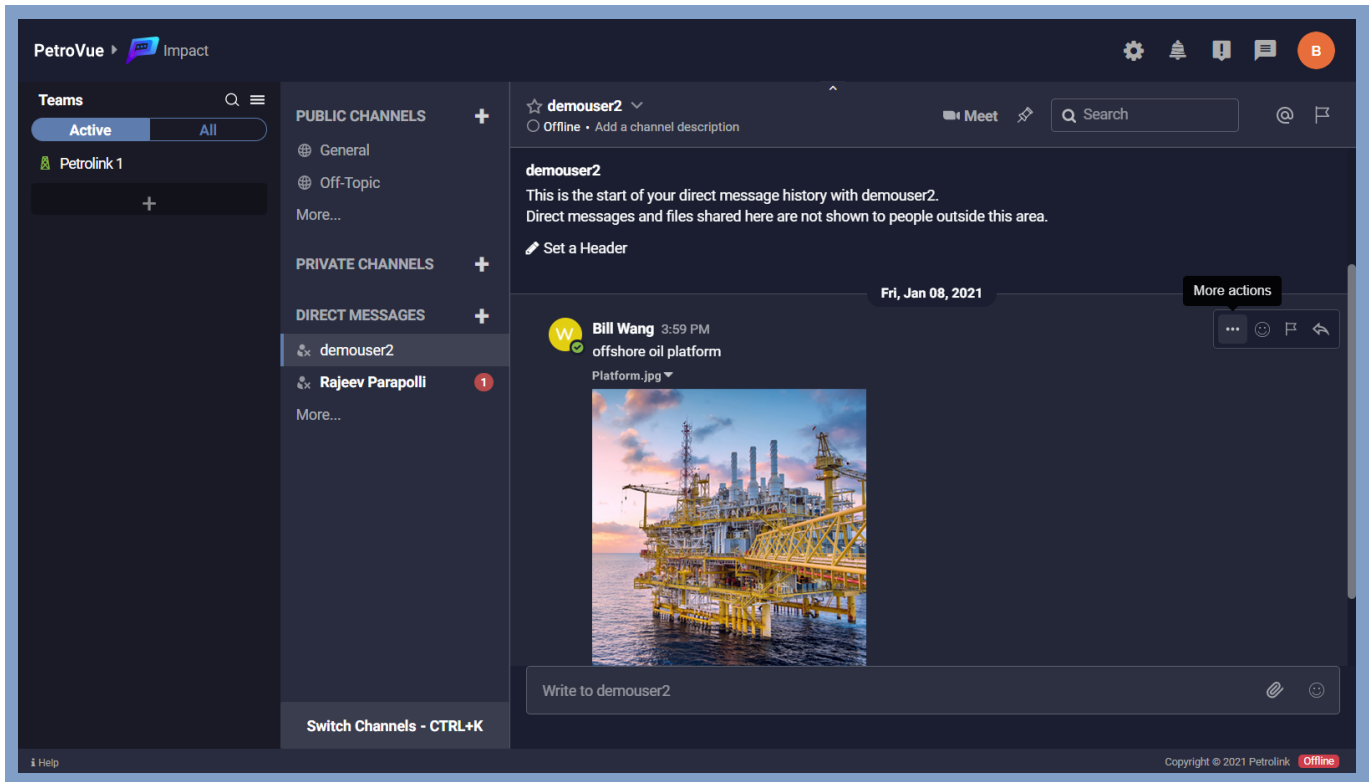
PetroVue Impact

B

Teams
Active All
Petrolink 1
+

PUBLIC CHANNELS +
General
Off-Topic
More...
PRIVATE CHANNELS +
DIRECT MESSAGES +
demouser2
Rajeev Parapolli 1
More...

Switch Channels - CTRL+K

demouser2
Offline • Add a channel description
Meet
Search

demouser2
This is the start of your direct message history with demouser2.
Direct messages and files shared here are not shown to people outside this area.
Set a Header

Fri, Jan 08, 2021
More actions
W
Bill Wang 3:59 PM
offshore oil platform
Platform.jpg

Write to demouser2

Help
Copyright © 2021 Petrolink Offline